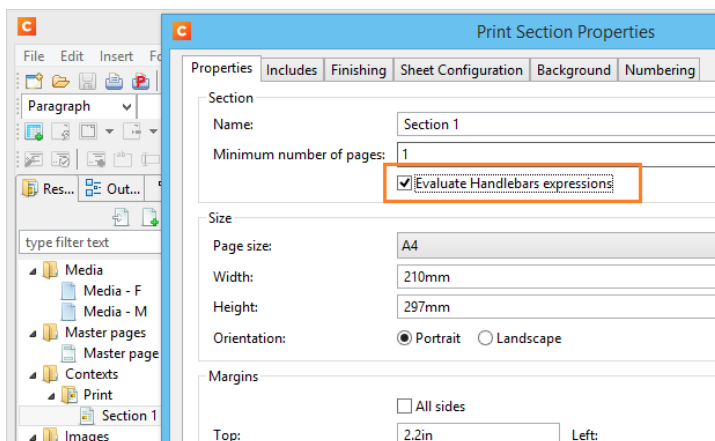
C
File Edit Insert Fo
Paragraph
Res... Out...
type filter text
Media
Media - F
Media - M
Master pages
Master page
Contexts
Print
Section 1
Images

C
Print Section Properties
Properties | Includes | Finishing | Sheet Configuration | Background | Numbering
Section
Name: Section 1
Minimum number of pages: 1
Evaluate Handlebars expressions
Size
Page size: A4
Width: 210mm
Height: 297mm
Orientation: Portrait Landscape
Margins
All sides
Top: 2.2in Left: